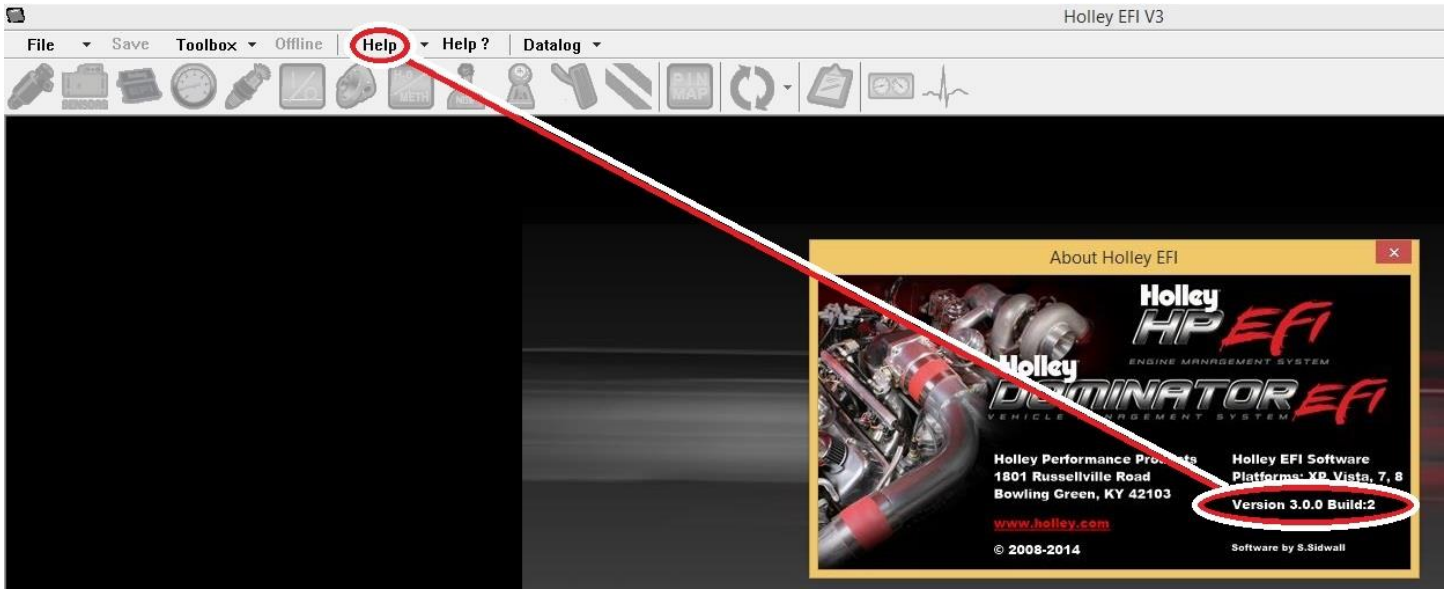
Holley EFI V3

File ▾ Save Toolbox ▾ Offline Help ▾ Help ? Datalog ▾

SENSORS METH NOS PIN MAP

About Holley EFI

Holley HP EFI
ENGINE MANAGEMENT SYSTEM

Holley DOMINATOR EFI
VEHICLE MANAGEMENT SYSTEM

Holley Performance Products
1801 Russellville Road
Bowling Green, KY 42103

www.holley.com

© 2008-2014

Holley EFI Software
Platforms: XP, Vista, 7, 8

Version 3.0.0 Build:2

Software by S.Sidwall